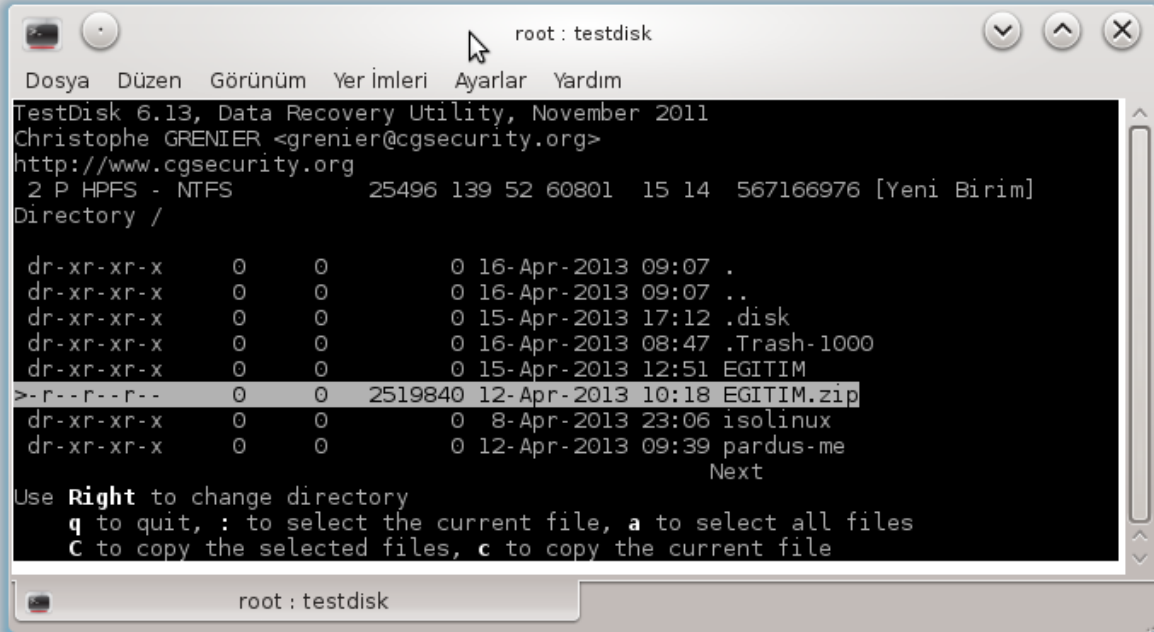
root : testdisk

Dosya Düzen Görünüm Yer İmleri Ayarlar Yardım

TestDisk 6.13, Data Recovery Utility, November 2011
Christophe GRENIER <grenier@cgsecurity.org>
http://www.cgsecurity.org
2 P HPFS - NTFS 25496 139 52 60801 15 14 567166976 [Yeni Birim]
Directory /

| | | | | | | |
|---|---|---|---|---|---|---|
| dr-xr-xr-x | 0 | 0 | 0 | 16-Apr-2013 | 09:07 | . |
| dr-xr-xr-x | 0 | 0 | 0 | 16-Apr-2013 | 09:07 | .. |
| dr-xr-xr-x | 0 | 0 | 0 | 15-Apr-2013 | 17:12 | .disk |
| dr-xr-xr-x | 0 | 0 | 0 | 16-Apr-2013 | 08:47 | .Trash-1000 |
| dr-xr-xr-x | 0 | 0 | 0 | 15-Apr-2013 | 12:51 | EGITIM |
| >-r--r--r-- | 0 | 0 | 2519840 | 12-Apr-2013 | 10:18 | EGITIM.zip |
| dr-xr-xr-x | 0 | 0 | 0 | 8-Apr-2013 | 23:06 | isolinux |
| dr-xr-xr-x | 0 | 0 | 0 | 12-Apr-2013 | 09:39 | pardus-me |

Next
Use **Right** to change directory
**q** to quit, **:** to select the current file, **a** to select all files
**C** to copy the selected files, **c** to copy the current file

root : testdisk